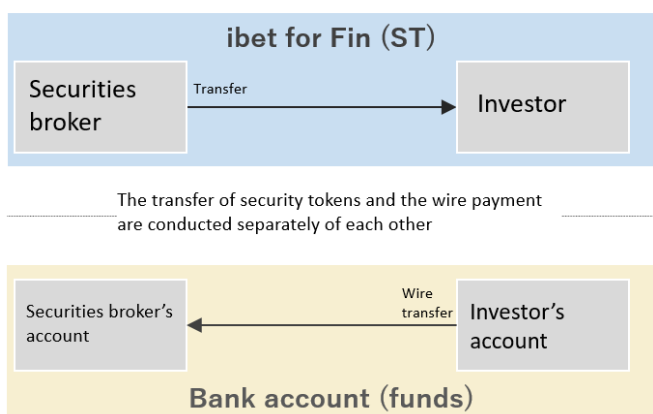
ibet for Fin (ST)

Securities broker

Transfer

Investor

The transfer of security tokens and the wire payment are conducted separately of each other

Securities broker's account

Wire transfer

Investor's account

Bank account (funds)